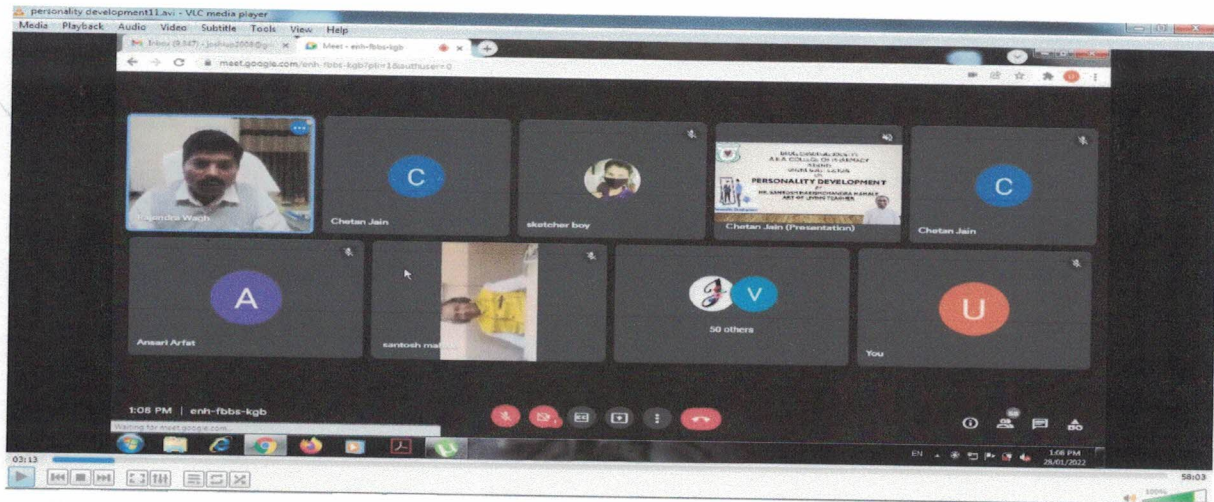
personality development11.avi - VLC media player
Media Playback Audio Video Subtitle Tools View Help

Inbox (9,847) - joshup2008@g... ×
Meet - enh-fbbs-kgb ×

meet.google.com/enh-fbbs-kgb?pli=1&authuser=0

C
A
V
U

Rajendra Wagh
Chetan Jain
sketcher boy
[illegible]
A.K.K. COLLEGE OF PHARMACY
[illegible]
PERSONALITY DEVELOPMENT
BY
MR. SANTOSH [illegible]
ART OF LIVING TEACHER
Chetan Jain (Presentation)
Chetan Jain
Ansari Arfat
santosh mat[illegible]
50 others
You

1:08 PM | enh-fbbs-kgb
Waiting for meet.google.com...

EN 1:08 PM 28/01/2022

02:13
58:03
100%